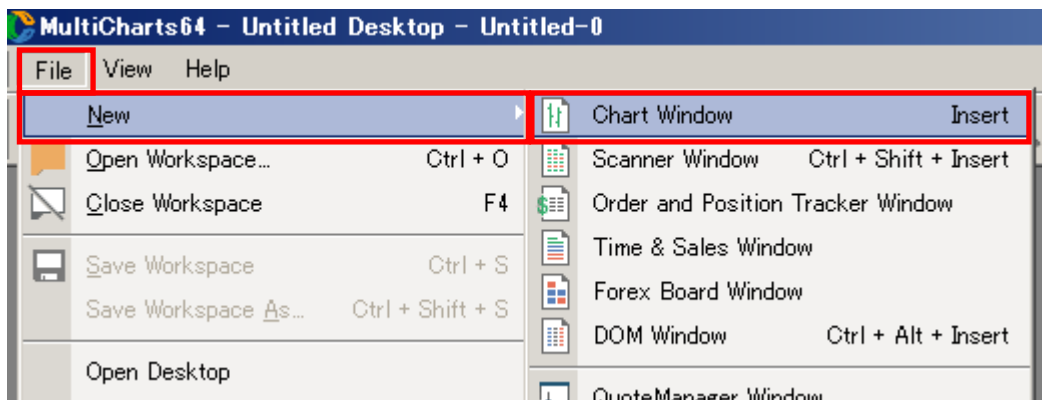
MultiCharts64 - Untitled Desktop - Untitled-0

File View Help

New
Open Workspace... Ctrl + O
Close Workspace F4
Save Workspace Ctrl + S
Save Workspace As... Ctrl + Shift + S
Open Desktop

Chart Window Insert
Scanner Window Ctrl + Shift + Insert
Order and Position Tracker Window
Time & Sales Window
Forex Board Window
DOM Window Ctrl + Alt + Insert
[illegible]